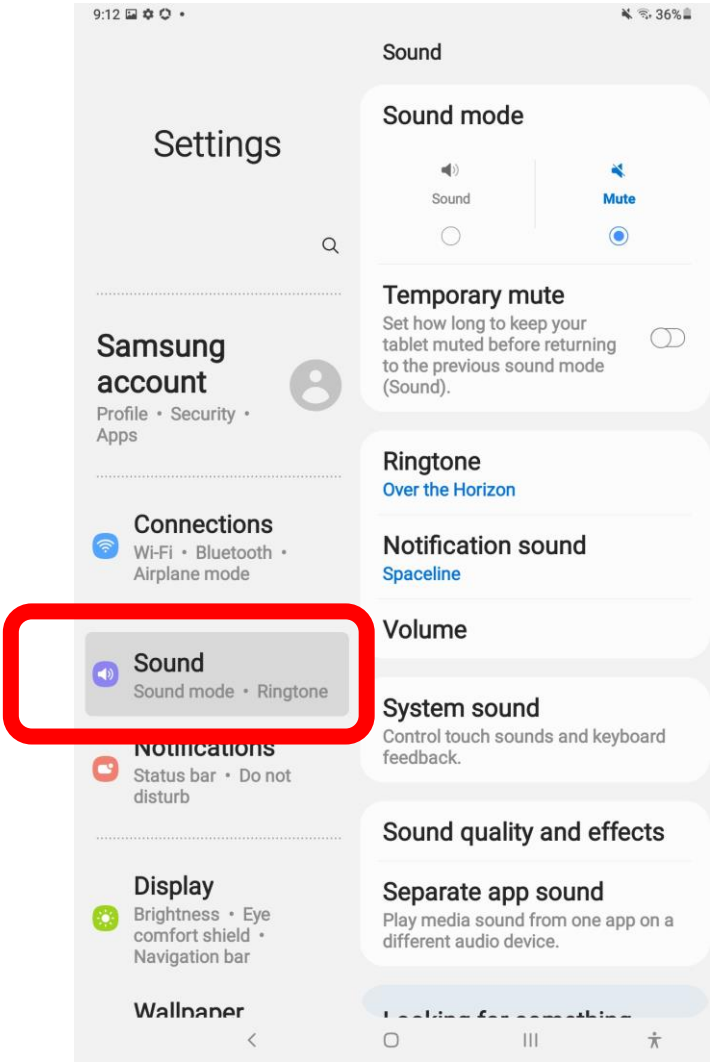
9:12 •
36%

Settings

Samsung account
Profile • Security • Apps

Connections
Wi-Fi • Bluetooth • Airplane mode

Sound
Sound mode • Ringtone

Notifications
Status bar • Do not disturb

Display
Brightness • Eye comfort shield • Navigation bar

Wallpaper

Sound

Sound mode

Sound

Mute

Temporary mute
Set how long to keep your tablet muted before returning to the previous sound mode (Sound).

Ringtone
Over the Horizon

Notification sound
Spaceline

Volume

System sound
Control touch sounds and keyboard feedback.

Sound quality and effects

Separate app sound
Play media sound from one app on a different audio device.

Looking for something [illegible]